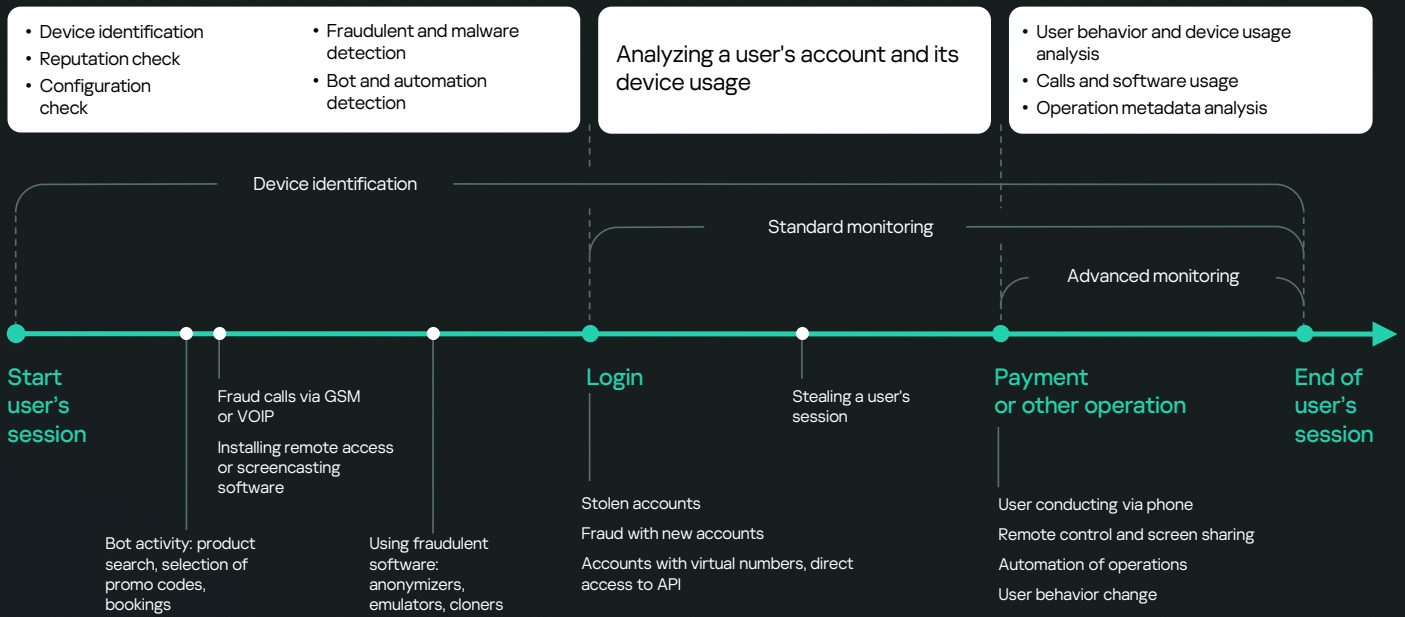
• Device identification
• Reputation check
• Configuration check

• Fraudulent and malware detection
• Bot and automation detection

Analyzing a user's account and its device usage

• User behavior and device usage analysis
• Calls and software usage
• Operation metadata analysis

Device identification

Standard monitoring

Advanced monitoring

Start user's session

Fraud calls via GSM or VOIP

Installing remote access or screencasting software

Bot activity: product search, selection of promo codes, bookings

Using fraudulent software: anonymizers, emulators, cloners

Login

Stolen accounts

Fraud with new accounts

Accounts with virtual numbers, direct access to API

Stealing a user's session

Payment or other operation

User conducting via phone

Remote control and screen sharing

Automation of operations

User behavior change

End of user's session